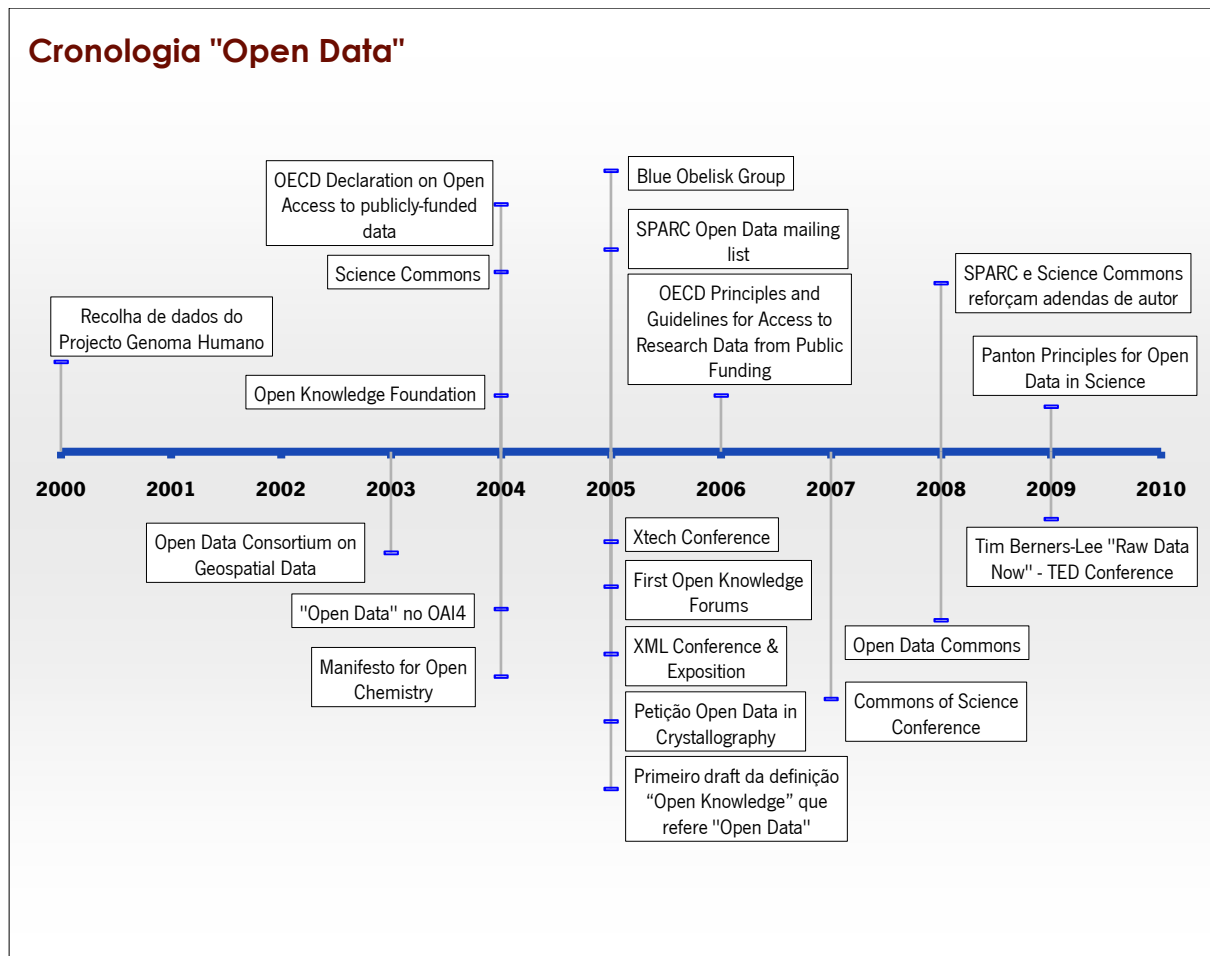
Cronologia "Open Data"

Recolha de dados do Projecto Genoma Humano

OECD Declaration on Open Access to publicly-funded data

Science Commons

Open Knowledge Foundation

Blue Obelisk Group

SPARC Open Data mailing list

OECD Principles and Guidelines for Access to Research Data from Public Funding

SPARC e Science Commons reforçam adendas de autor

Panton Principles for Open Data in Science

2000 2001 2002 2003 2004 2005 2006 2007 2008 2009 2010

Open Data Consortium on Geospatial Data

"Open Data" no OAI4

Manifesto for Open Chemistry

Xtech Conference

First Open Knowledge Forums

XML Conference & Exposition

Petição Open Data in Crystallography

Primeiro draft da definição “Open Knowledge” que refere "Open Data"

Open Data Commons

Commons of Science Conference

Tim Berners-Lee "Raw Data Now" - TED Conference